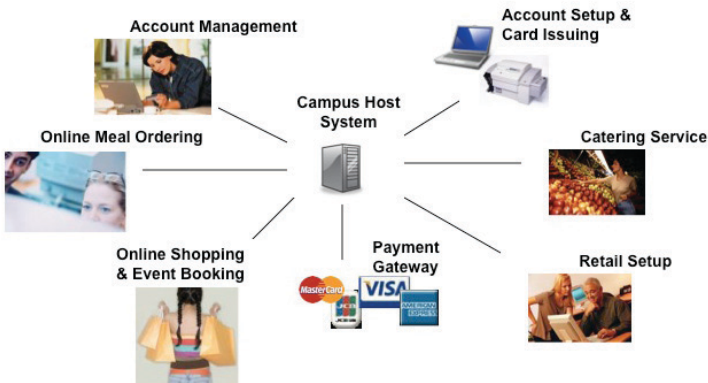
Account Management

Account Setup & Card Issuing

Campus Host System

Online Meal Ordering

Catering Service

Online Shopping & Event Booking

Payment Gateway

MasterCard

VISA

JCB

AMERICAN EXPRESS

Retail Setup